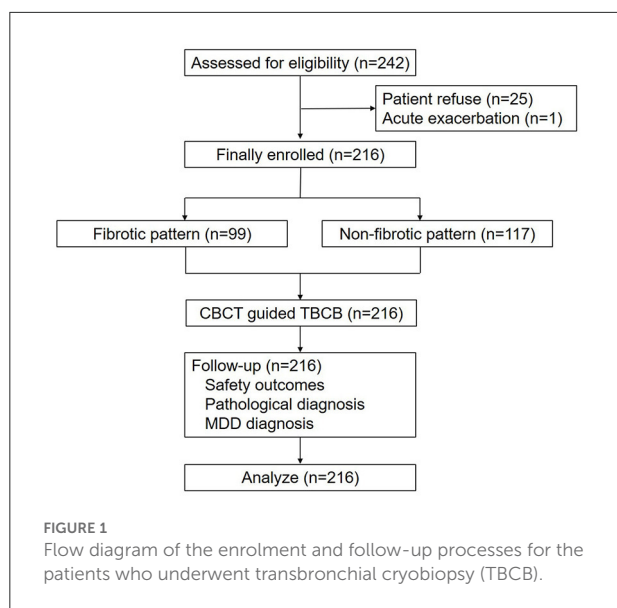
Assessed for eligibility (n=242)

Patient refuse (n=25)
Acute exacerbation (n=1)

Finally enrolled (n=216)

Fibrotic pattern (n=99)

Non-fibrotic pattern (n=117)

CBCT guided TBCB (n=216)

Follow-up (n=216)
Safety outcomes
Pathological diagnosis
MDD diagnosis

Analyze (n=216)

FIGURE 1
Flow diagram of the enrolment and follow-up processes for the patients who underwent transbronchial cryobiopsy (TBCB).